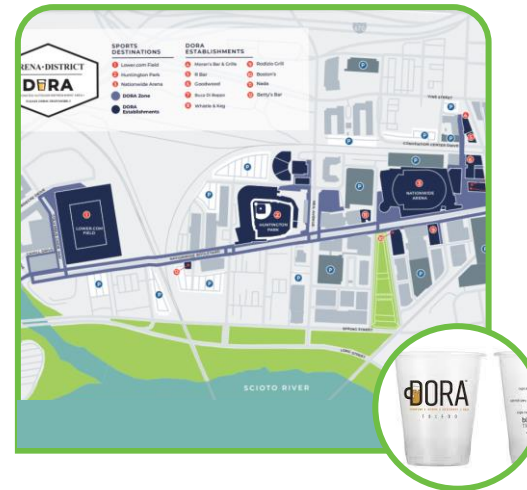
RENA • DISTRICT
DORA

SPORTS DESTINATIONS
1 Lower.com Field
2 Huntington Park
3 Nationwide Arena

DORA Zone
DORA Establishments

DORA ESTABLISHMENTS
Moran's Bar & Grille
R Bar
Goodwood
Boca Di Rosso
Whistle & Keg
Rodizio Grill
Boston's
Nada
Betty's Bar

670
PINE STREET
CONVENTION CENTER DRIVE
NATIONWIDE ARENA
HUNTINGTON PARK
LOWER.COM FIELD
SPRING STREET
LONG STREET
SCIOTO RIVER

DORA
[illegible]